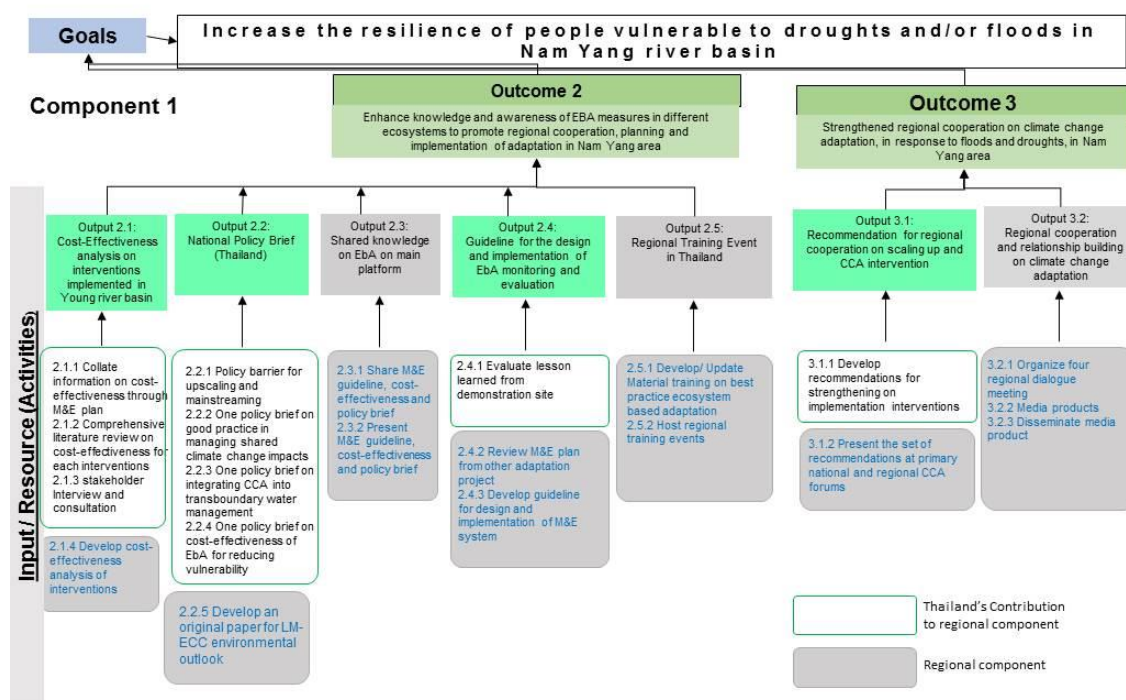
Goals

Increase the resilience of people vulnerable to droughts and/or floods in Nam Yang river basin

Component 1

Outcome 2

Enhance knowledge and awareness of EBA measures in different ecosystems to promote regional cooperation, planning and implementation of adaptation in Nam Yang area

Outcome 3

Strengthened regional cooperation on climate change adaptation, in response to floods and droughts, in Nam Yang area

Input / Resource (Activities)

Output 2.1: Cost-Effectiveness analysis on interventions implemented in Young river basin

Output 2.2: National Policy Brief (Thailand)

Output 2.3: Shared knowledge on EbA on main platform

Output 2.4: Guideline for the design and implementation of EbA monitoring and evaluation

Output 2.5: Regional Training Event in Thailand

Output 3.1: Recommendation for regional cooperation on scaling up and CCA intervention

Output 3.2: Regional cooperation and relationship building on climate change adaptation

2.1.1 Collate information on cost-effectiveness through M&E plan
2.1.2 Comprehensive literature review on cost-effectiveness for each interventions
2.1.3 stakeholder Interview and consultation

2.1.4 Develop cost-effectiveness analysis of interventions

2.2.1 Policy barrier for upscaling and mainstreaming
2.2.2 One policy brief on good practice in managing shared climate change impacts
2.2.3 One policy brief on integrating CCA into transboundary water management
2.2.4 One policy brief on cost-effectiveness of EbA for reducing vulnerability

2.2.5 Develop an original paper for LM-ECC environmental outlook

2.3.1 Share M&E guideline, cost-effectiveness and policy brief
2.3.2 Present M&E guideline, cost-effectiveness and policy brief

2.4.1 Evaluate lesson learned from demonstration site

2.4.2 Review M&E plan from other adaptation project
2.4.3 Develop guideline for design and implementation of M&E system

2.5.1 Develop/ Update Material training on best practice ecosystem based adaptation
2.5.2 Host regional training events

3.1.1 Develop recommendations for strengthening on implementation interventions

3.1.2 Present the set of recommendations at primary national and regional CCA forums

3.2.1 Organize four regional dialogue meeting
3.2.2 Media products
3.2.3 Disseminate media product

Thailand's Contribution to regional component

Regional component